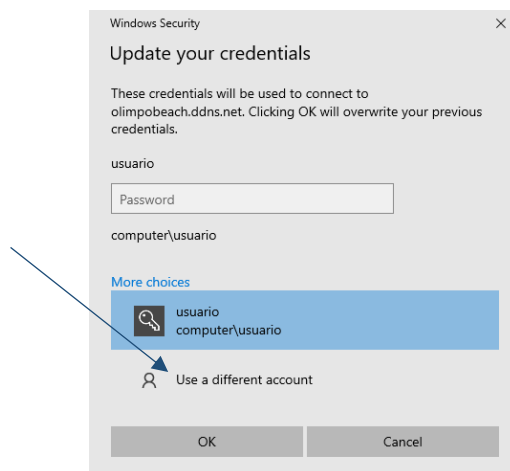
Windows Security
×

Update your credentials

These credentials will be used to connect to olimpobeach.ddns.net. Clicking OK will overwrite your previous credentials.

usuario

Password

computer\usuario

More choices

usuario
computer\usuario

Use a different account

OK

Cancel